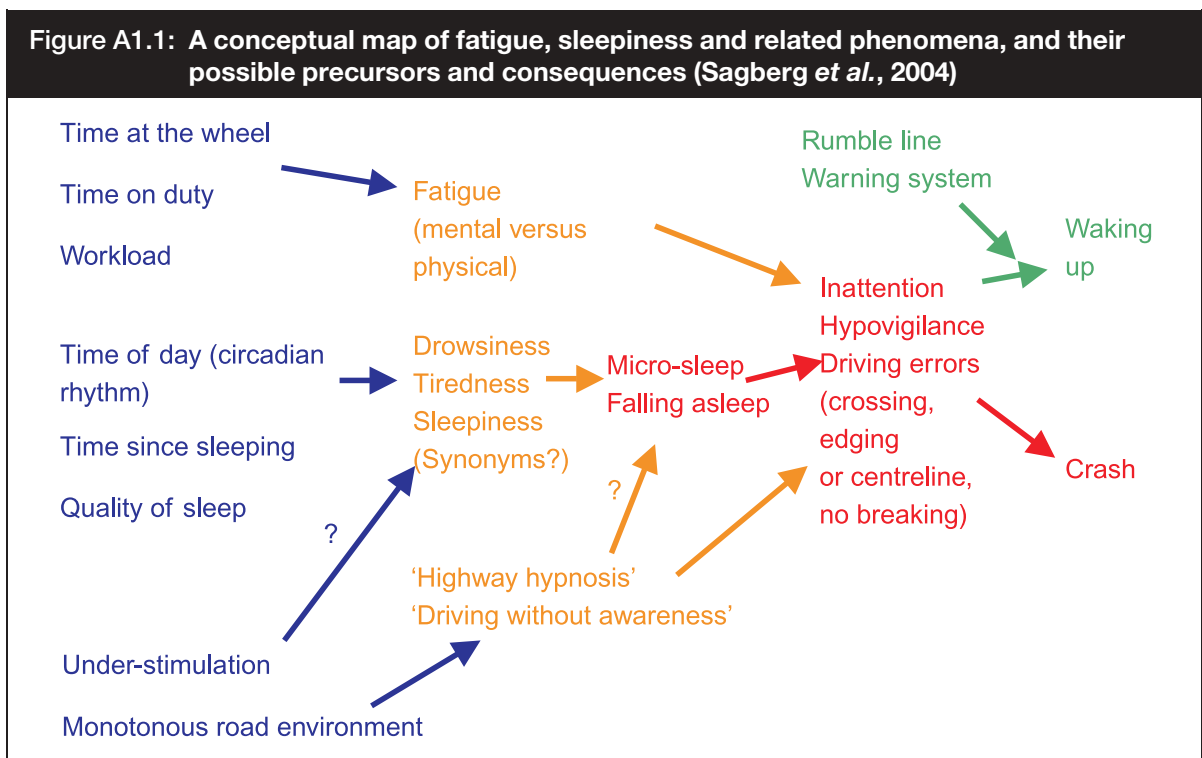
Figure A1.1: A conceptual map of fatigue, sleepiness and related phenomena, and their possible precursors and consequences (Sagberg *et al.*, 2004)

Time at the wheel

Time on duty

Workload

Fatigue
(mental versus
physical)

Rumble line
Warning system

Waking
up

Inattention
Hypovigilance
Driving errors
(crossing,
edging
or centreline,
no breaking)

Time of day (circadian
rhythm)

Time since sleeping

Quality of sleep

Drowsiness
Tiredness
Sleepiness
(Synonyms?)

Micro-sleep
Falling asleep

Crash

?

?

'Highway hypnosis'
'Driving without awareness'

Under-stimulation

Monotonous road environment